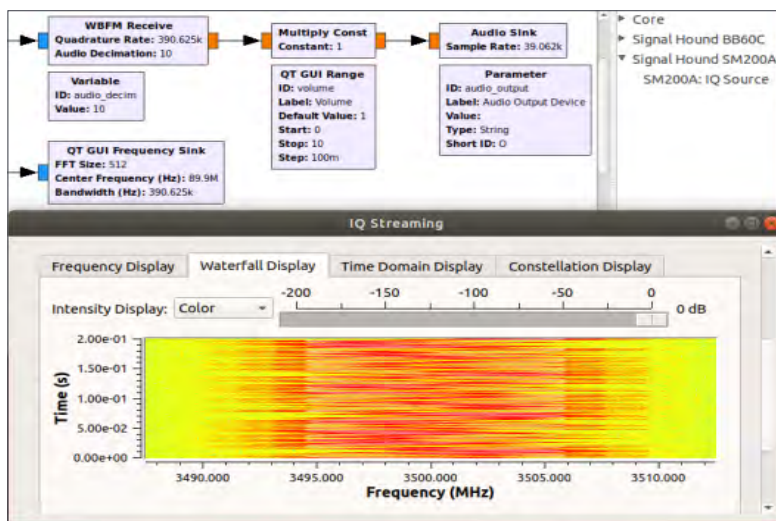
WBFM Receive
Quadrature Rate: 390.625k
Audio Decimation: 10

Multiply Const
Constant: 1

Audio Sink
Sample Rate: 39.062k

Variable
ID: audio_decim
Value: 10

QT GUI Range
ID: volume
Label: Volume
Default Value: 1
Start: 0
Stop: 10
Step: 100m

Parameter
ID: audio_output
Label: Audio Output Device
Value:
Type: String
Short ID: O

QT GUI Frequency Sink
FFT Size: 512
Center Frequency (Hz): 89.9M
Bandwidth (Hz): 390.625k

▸ Core
▸ Signal Hound BB60C
▾ Signal Hound SM200A
SM200A: IQ Source

IQ Streaming

Frequency Display | Waterfall Display | Time Domain Display | Constellation Display

Intensity Display: Color

-200 -150 -100 -50 0
0 dB

2.00e-01
1.50e-01
1.00e-01
5.00e-02
0.00e+00
Time (s)

3490.000 3495.000 3500.000 3505.000 3510.000
Frequency (MHz)